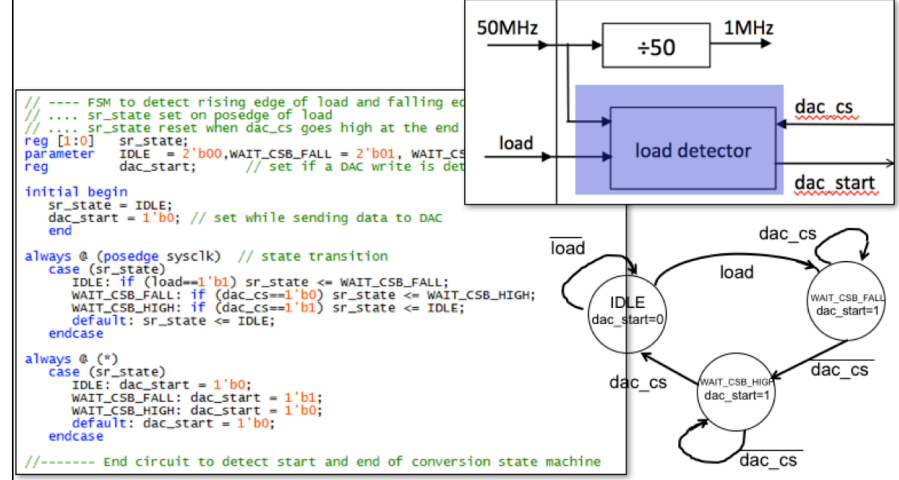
// ---- FSM to detect rising edge of load and falling ed
// .... sr_state set on posedge of load
// .... sr_state reset when dac_cs goes high at the end
reg [1:0]    sr_state;
parameter    IDLE  = 2'b00,WAIT_CSB_FALL = 2'b01, WAIT_CS
reg          dac_start;       // set if a DAC write is det

initial begin
   sr_state = IDLE;
   dac_start = 1'b0; // set while sending data to DAC
   end

always @ (posedge sysclk)  // state transition
   case (sr_state)
      IDLE: if (load==1'b1) sr_state <= WAIT_CSB_FALL;
      WAIT_CSB_FALL: if (dac_cs==1'b0) sr_state <= WAIT_CSB_HIGH;
      WAIT_CSB_HIGH: if (dac_cs==1'b1) sr_state <= IDLE;
      default: sr_state <= IDLE;
   endcase

always @ (*)
   case (sr_state)
      IDLE: dac_start = 1'b0;
      WAIT_CSB_FALL: dac_start = 1'b1;
      WAIT_CSB_HIGH: dac_start = 1'b0;
      default: dac_start = 1'b0;
   endcase

//------- End circuit to detect start and end of conversion state machine

50MHz
÷50
1MHz
dac_cs
load
load detector
dac_start

$\overline{load}$
dac_cs
load
IDLE
dac_start=0
WAIT_CSB_FALL
dac_start=1
$\overline{dac\_cs}$
dac_cs
WAIT_CSB_HIGH
dac_start=1
$\overline{dac\_cs}$